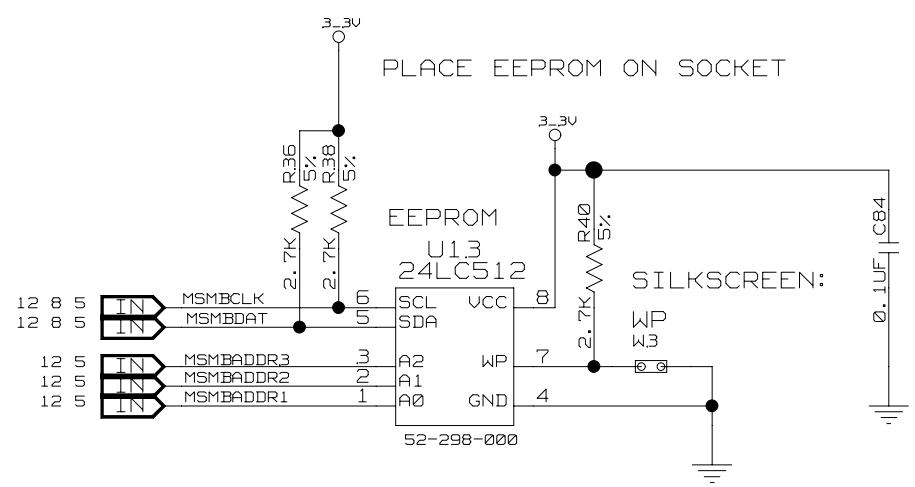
3_3V

PLACE EEPROM ON SOCKET

3_3V

R36 5%
R38 5%
2.7K
2.7K

EEPROM
U1.3
24LC512

R40 5%
2.7K

C84
0.1UF

SILKSCREEN:
WP
W3

12 8 5 IN MSMBCLK 6 SCL VCC 8
12 8 5 IN MSMBDAT 5 SDA
12 5 IN MSMBADDR3 3 A2 WP 7
12 5 IN MSMBADDR2 2 A1
12 5 IN MSMBADDR1 1 A0 GND 4

52-298-000